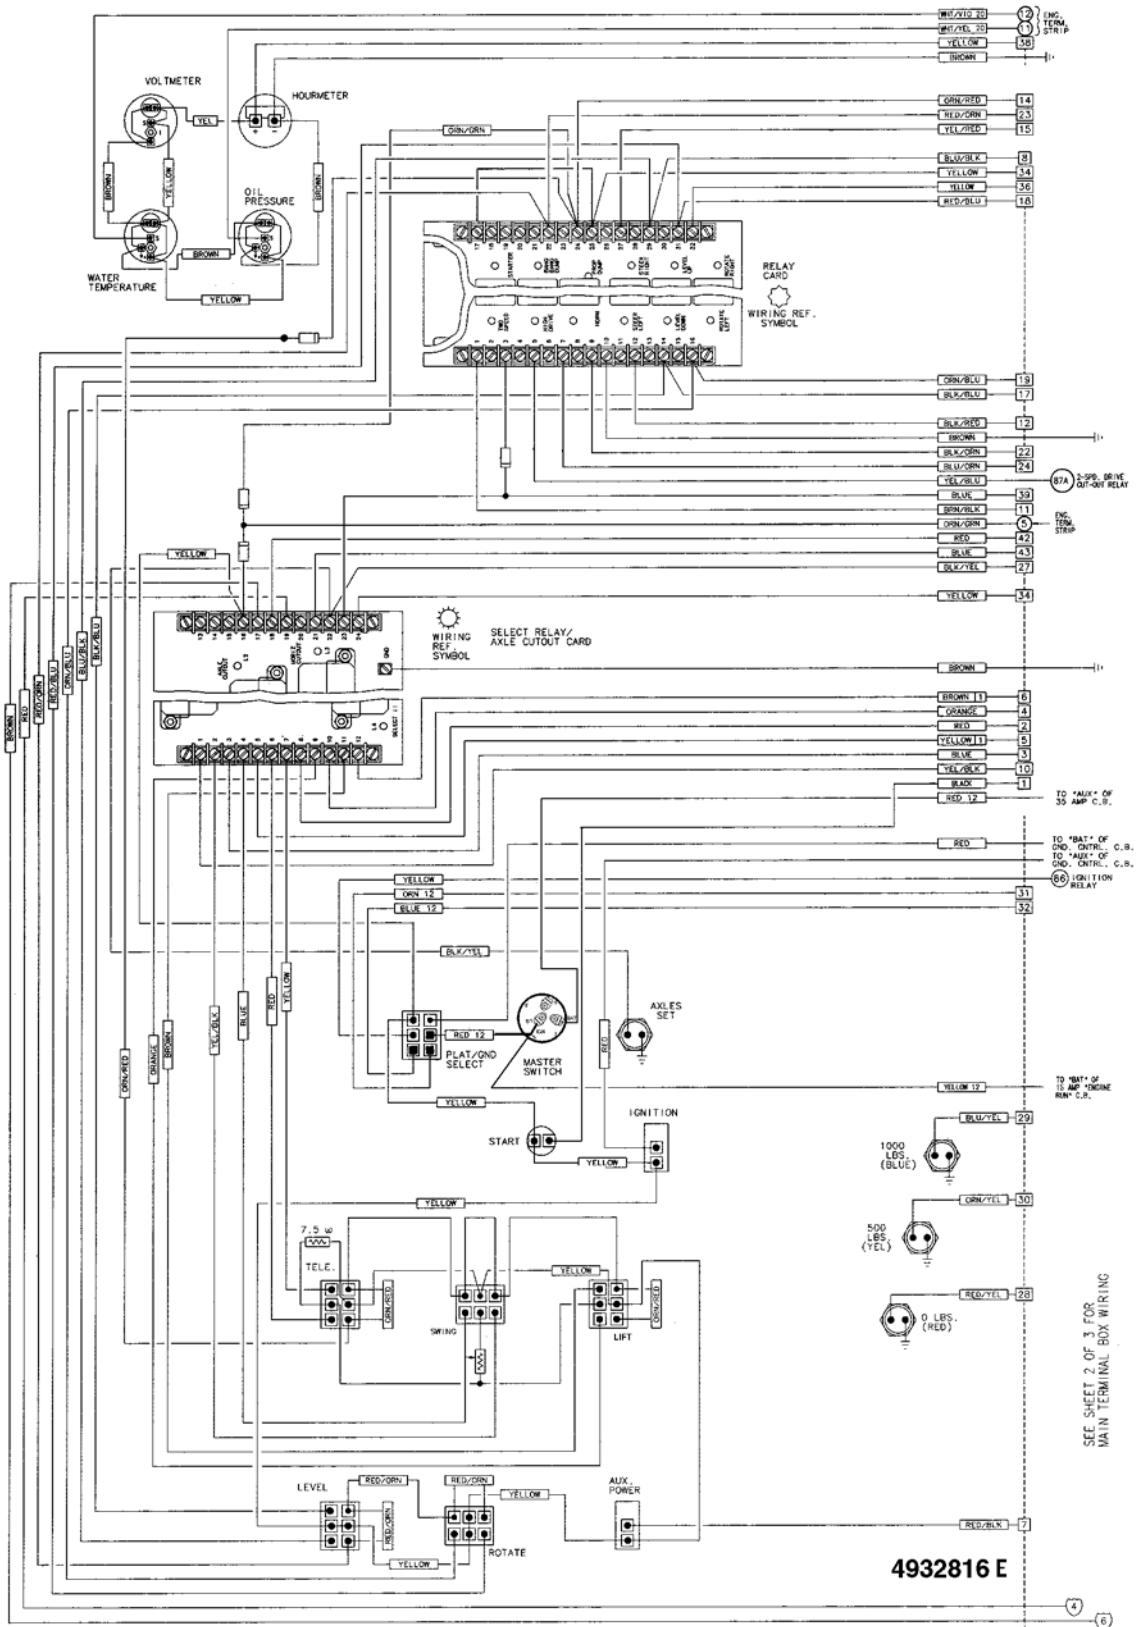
WHT/VIO 20 12
WHT/YEL 20 11
ENG. TERM. STRIP
YELLOW 38
BROWN

VOLTMETER
HOURMETER
YEL
BROWN
YELLOW
BROWN
OIL PRESSURE
BROWN
WATER TEMPERATURE
YELLOW

ORN/ORN
ORN/RED 14
RED/ORN 23
YEL/RED 15
BLU/BLK 8
YELLOW 34
YELLOW 36
RED/BLU 18

RELAY CARD
WIRING REF. SYMBOL
STARTER
TWO SPEED
HIGH DRIVE
HORN
STEER LEFT
STEER RIGHT
LEVEL DOWN
ROTATE LEFT
ROTATE RIGHT

ORN/BLU 19
BLK/BLU 17
BLK/RED 12
BROWN
BLK/ORN 22
BLU/ORN 24
YEL/BLU 87A 2-SPD. DRIVE CUT-OUT RELAY
BLUE 39
BRN/BLK 11
ORN/ORN 5 ENG. TERM. STRIP
RED 42
BLUE 43
BLK/YEL 27
YELLOW
YELLOW 34

WIRING REF. SYMBOL
SELECT RELAY/ AXLE CUTOUT CARD
AXLE CUTOUT
MOBILE CUTOUT
GND
SELECT
BROWN

BROWN
RED
RED/ORN
BLU/BLU
ORN/BLU
BLK/BLU
BLK/BLU

BROWN 11 6
ORANGE 4
RED 2
YELLOW 11 5
BLUE 3
YEL/BLK 10
BLACK 1
RED 12 TO "AUX" OF 35 AMP C.B.
RED TO "BAT" OF GND. CNTRL. C.B.
TO "AUX" OF GND. CNTRL. C.B.
YELLOW 86 IGNITION RELAY
ORN 12 31
BLUE 12 32
BLK/YEL

ORN/RED
ORANGE
BROWN
YEL/BLK
BLUE
RED
YELLOW
RED 12
PLAT/GND SELECT
MASTER SWITCH
AXLES SET
RED
YELLOW 12 TO "BAT" OF 15 AMP "ENGINE RUN" C.B.
YELLOW
IGNITION
START
YELLOW
BLU/YEL 29
1000 LBS. (BLUE)
ORN/YEL 30
500 LBS. (YEL)
RED/YEL 28
0 LBS. (RED)
YELLOW
7.5 w
TELE.
ORN/RED
YELLOW
SWING
LIFT
ORN/RED
SEE SHEET 2 OF 3 FOR MAIN TERMINAL BOX WIRING
LEVEL
RED/ORN
RED/ORN
RED/ORN
YELLOW
AUX. POWER
ROTATE
YELLOW
RED/BLK 7
4932816 E
4
6